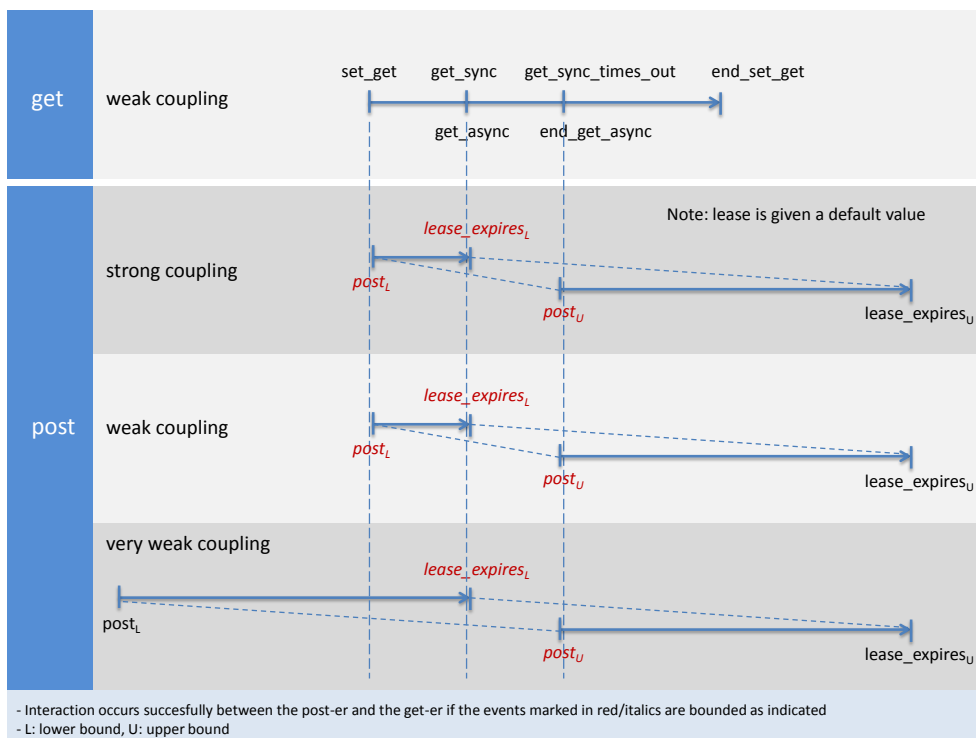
get

weak coupling

set_get get_sync get_sync_times_out end_set_get

get_async end_get_async

post

strong coupling

Note: lease is given a default value

lease_expires$_L$

post$_L$

post$_U$

lease_expires$_U$

weak coupling

lease_expires$_L$

post$_L$

post$_U$

lease_expires$_U$

very weak coupling

lease_expires$_L$

post$_L$

post$_U$

lease_expires$_U$

- Interaction occurs succesfully between the post-er and the get-er if the events marked in red/italics are bounded as indicated
- L: lower bound, U: upper bound